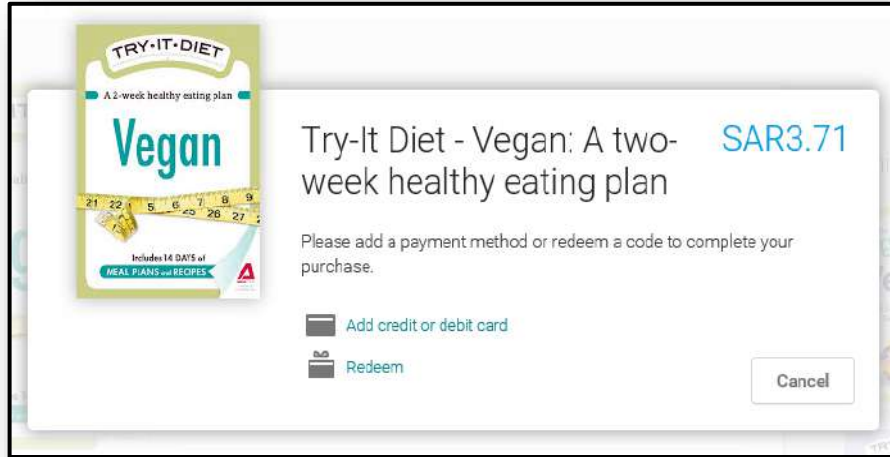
TRY·IT·DIET

A 2-week healthy eating plan

Vegan

21 22 5 6 7 8 9 25 26 27

Includes 14 DAYS of MEAL PLANS and RECIPES

Try-It Diet - Vegan: A two-week healthy eating plan

SAR3.71

Please add a payment method or redeem a code to complete your purchase.

Add credit or debit card

Redeem

Cancel